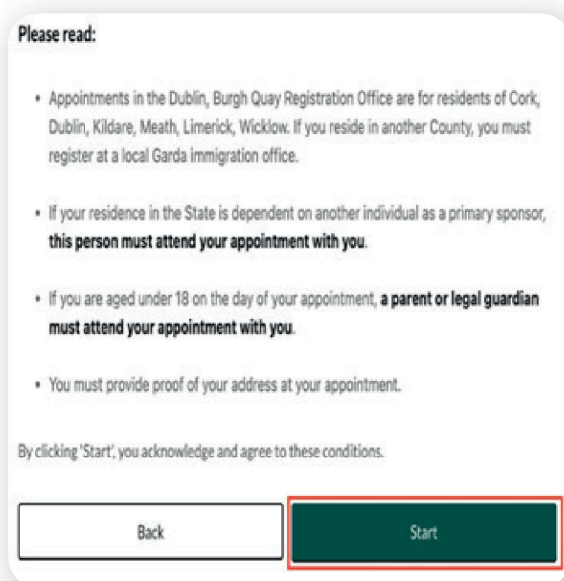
Please read:

• Appointments in the Dublin, Burgh Quay Registration Office are for residents of Cork, Dublin, Kildare, Meath, Limerick, Wicklow. If you reside in another County, you must register at a local Garda immigration office.

• If your residence in the State is dependent on another individual as a primary sponsor, **this person must attend your appointment with you**.

• If you are aged under 18 on the day of your appointment, **a parent or legal guardian must attend your appointment with you**.

• You must provide proof of your address at your appointment.

By clicking 'Start', you acknowledge and agree to these conditions.

Back

Start